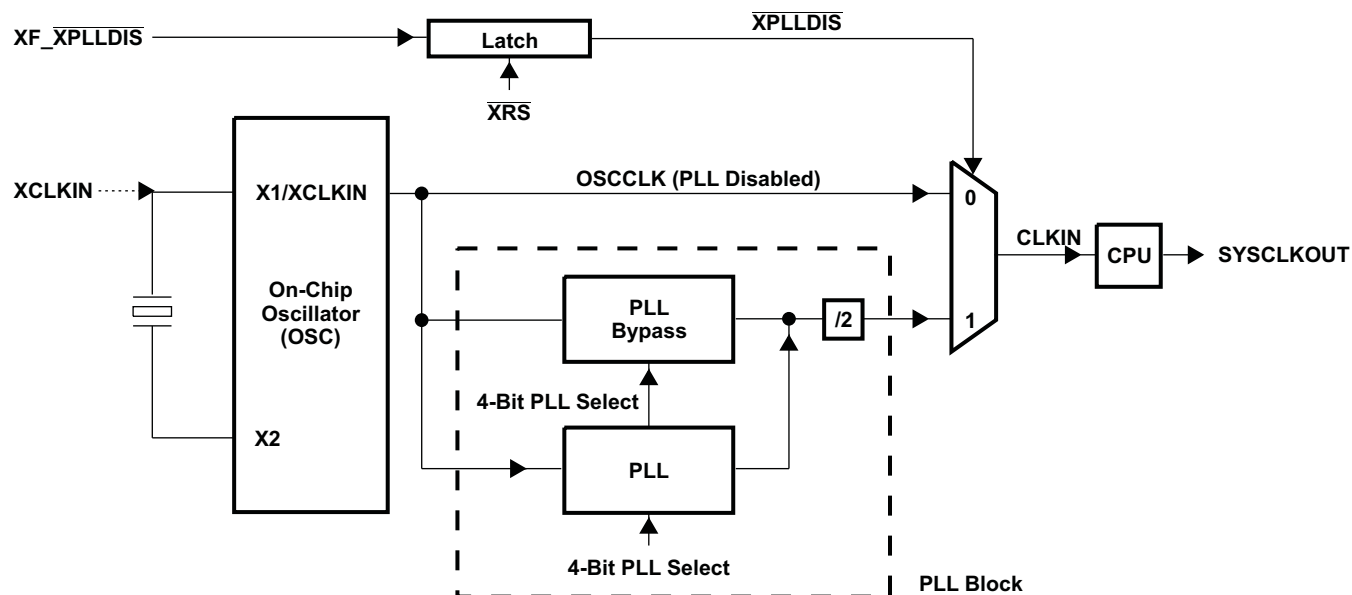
XF_$\overline{\text{XPLLDIS}}$

Latch

$\overline{\text{XRS}}$

$\overline{\text{XPLLDIS}}$

XCLKIN

X1/XCLKIN

On-Chip Oscillator (OSC)

X2

OSCCLK (PLL Disabled)

PLL Bypass

/2

4-Bit PLL Select

PLL

4-Bit PLL Select

0

1

CLKIN

CPU

SYSCLKOUT

PLL Block